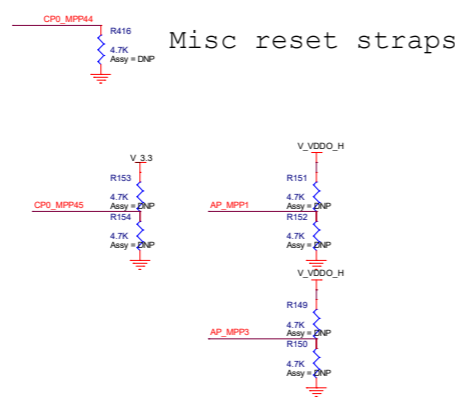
CP0_MPP44
R416
4.7K
Assy = DNP

Misc reset straps

V_3.3
R153
4.7K
Assy = DNP
CP0_MPP45
R154
4.7K
Assy = DNP

V_VDDO_H
R151
4.7K
Assy = DNP
AP_MPP1
R152
4.7K
Assy = DNP

V_VDDO_H
R149
4.7K
Assy = DNP
AP_MPP3
R150
4.7K
Assy = DNP